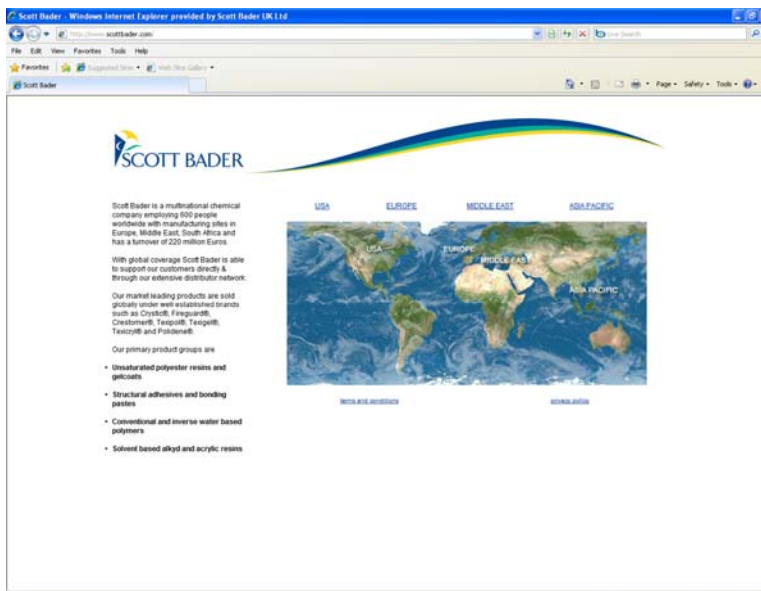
Scott Bader - Windows Internet Explorer provided by Scott Bader UK Ltd

http://www.scottbader.com/

Live Search

File Edit View Favorites Tools Help

Favorites Suggested Sites Web Slice Gallery

Scott Bader

Page Safety Tools

SCOTT BADER

Scott Bader is a multinational chemical company employing 600 people worldwide with manufacturing sites in Europe, Middle East, South Africa and has a turnover of 220 million Euros.

With global coverage Scott Bader is able to support our customers directly & through our extensive distributor network.

Our market leading products are sold globally under well established brands such as Crystic®, Fireguard®, Crestomer®, Texipol®, Texigel®, Texicryl® and Polidene®.

Our primary product groups are

• Unsaturated polyester resins and gelcoats

• Structural adhesives and bonding pastes

• Conventional and inverse water based polymers

• Solvent based alkyd and acrylic resins

USA EUROPE MIDDLE EAST ASIA PACIFIC

USA

EUROPE

MIDDLE EAST

ASIA PACIFIC

terms and conditions

privacy policy